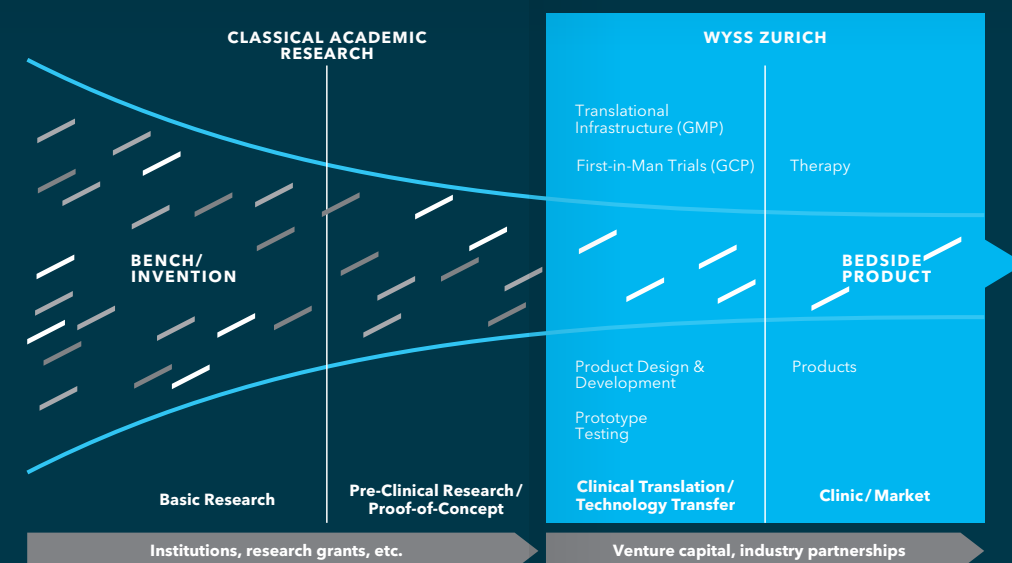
CLASSICAL ACADEMIC RESEARCH

WYSS ZURICH

Translational Infrastructure (GMP)

First-in-Man Trials (GCP)

Therapy

BENCH/ INVENTION

BEDSIDE PRODUCT

Product Design & Development

Products

Prototype Testing

Basic Research

Pre-Clinical Research / Proof-of-Concept

Clinical Translation / Technology Transfer

Clinic / Market

Institutions, research grants, etc.

Venture capital, industry partnerships